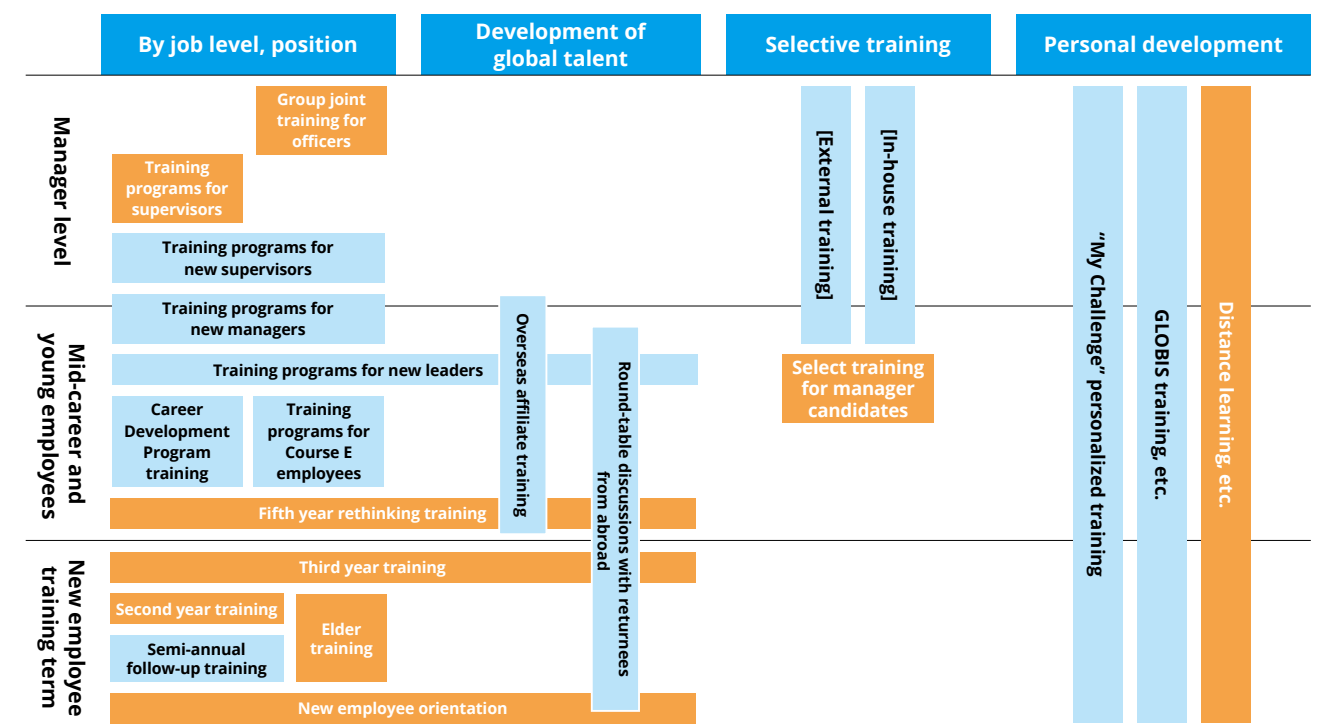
By job level, position

Development of global talent

Selective training

Personal development

Manager level

Group joint training for officers

Training programs for supervisors

Training programs for new supervisors

[External training]

[In-house training]

Mid-career and young employees

Training programs for new managers

Overseas affiliate training

Round-table discussions with returnees from abroad

Training programs for new leaders

Select training for manager candidates

Career Development Program training

Training programs for Course E employees

Fifth year rethinking training

New employee training term

Third year training

Second year training

Elder training

Semi-annual follow-up training

New employee orientation

"My Challenge" personalized training

GLOBIS training, etc.

Distance learning, etc.